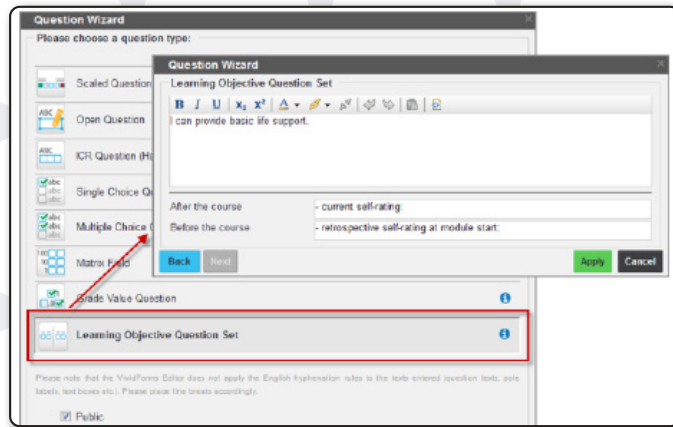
Question Wizard

Please choose a question type:

Scaled Question

Open Question

ICR Question (Ha

Single Choice Q

Multiple Choice (

Matrix Field

Grade Value Question

Learning Objective Question Set

Please note that the VividForms Editor does not apply the English hyphenation rules to the texts entered (question texts, pole labels, text boxes etc.). Please place line breaks accordingly.

Public

Question Wizard

Learning Objective Question Set

B I U $x_2$ $x^2$ A

I can provide basic life support.

After the course | - current self-rating:

Before the course | - retrospective self-rating at module start:

Back Next Apply Cancel